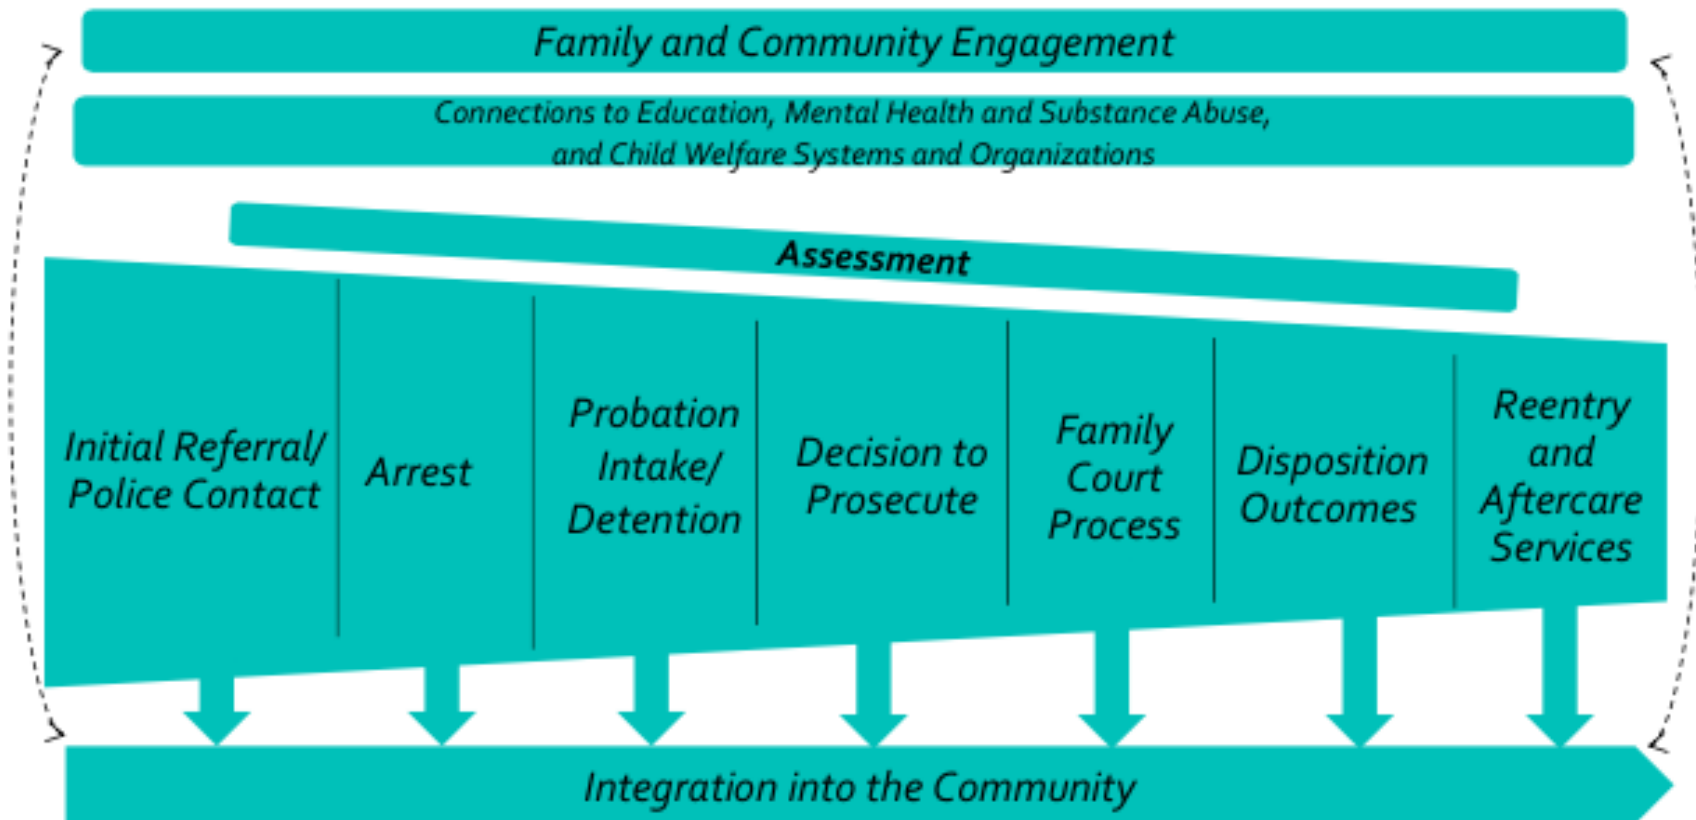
Family and Community Engagement

Connections to Education, Mental Health and Substance Abuse, and Child Welfare Systems and Organizations

Assessment

Initial Referral/ Police Contact

Arrest

Probation Intake/ Detention

Decision to Prosecute

Family Court Process

Disposition Outcomes

Reentry and Aftercare Services

Integration into the Community